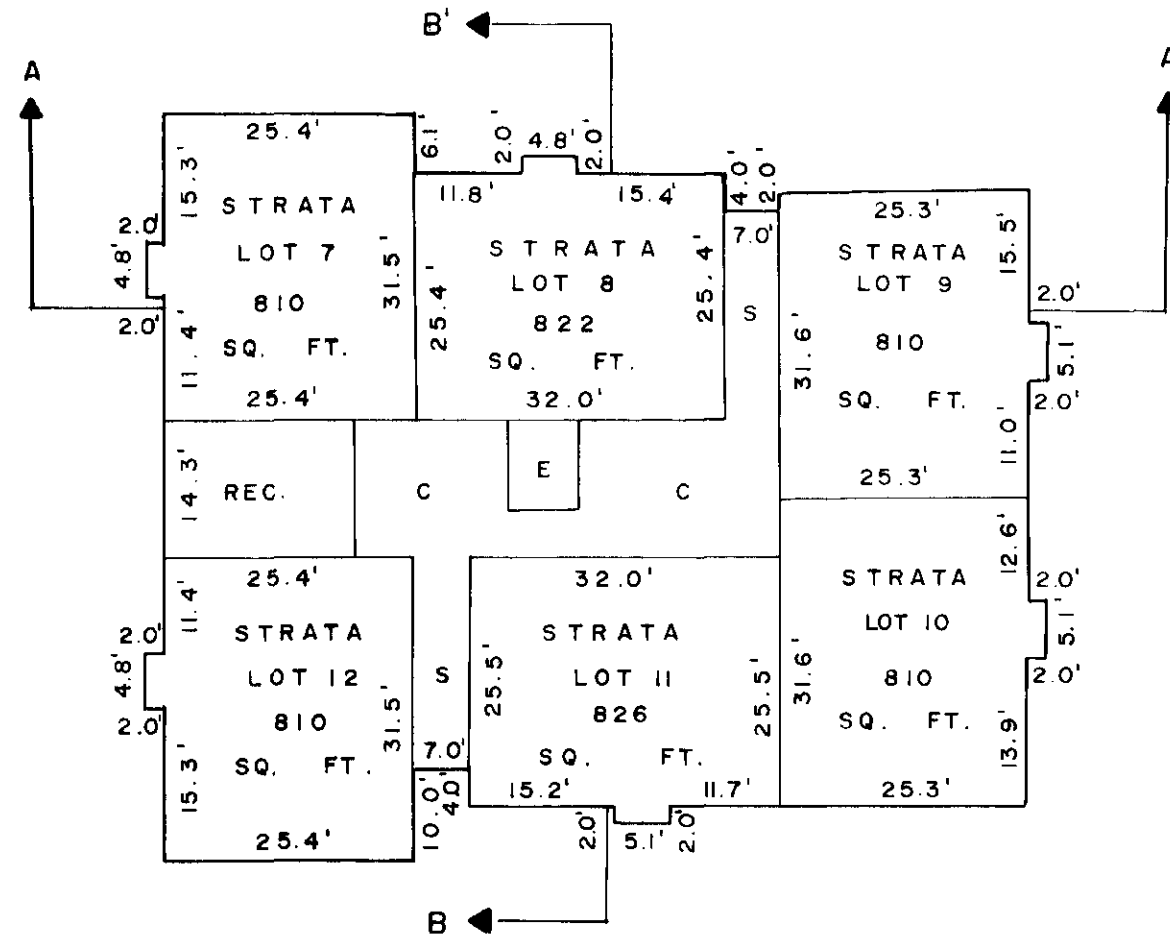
B'

A

A

25.4'
6.1'
2.0'
4.8'
2.0'
15.3'
STRATA
LOT 7
810
SQ. FT.
25.4'
2.0
4.8'
2.0'
11.4'
31.5'

11.8'
15.4'
STRATA
LOT 8
822
SQ. FT.
32.0'
25.4'
25.4'

4.0'
2.0
7.0'
S

25.3'
15.5'
STRATA
LOT 9
810
SQ. FT.
25.3'
31.6'
2.0'
5.1'
2.0'
11.0'

14.3'
REC.
C
E
C

25.4'
11.4'
STRATA
LOT 12
810
SQ. FT.
25.4'
2.0'
4.8'
2.0'
15.3'
31.5'
S
7.0'
10.0'
4.0

32.0'
STRATA
LOT 11
826
SQ. FT.
25.5'
25.5'
15.2'
11.7'
2.0'
5.1'
2.0'

STRATA
LOT 10
810
SQ. FT.
25.3'
12.6'
2.0'
5.1'
2.0'
31.6'
13.9'

B